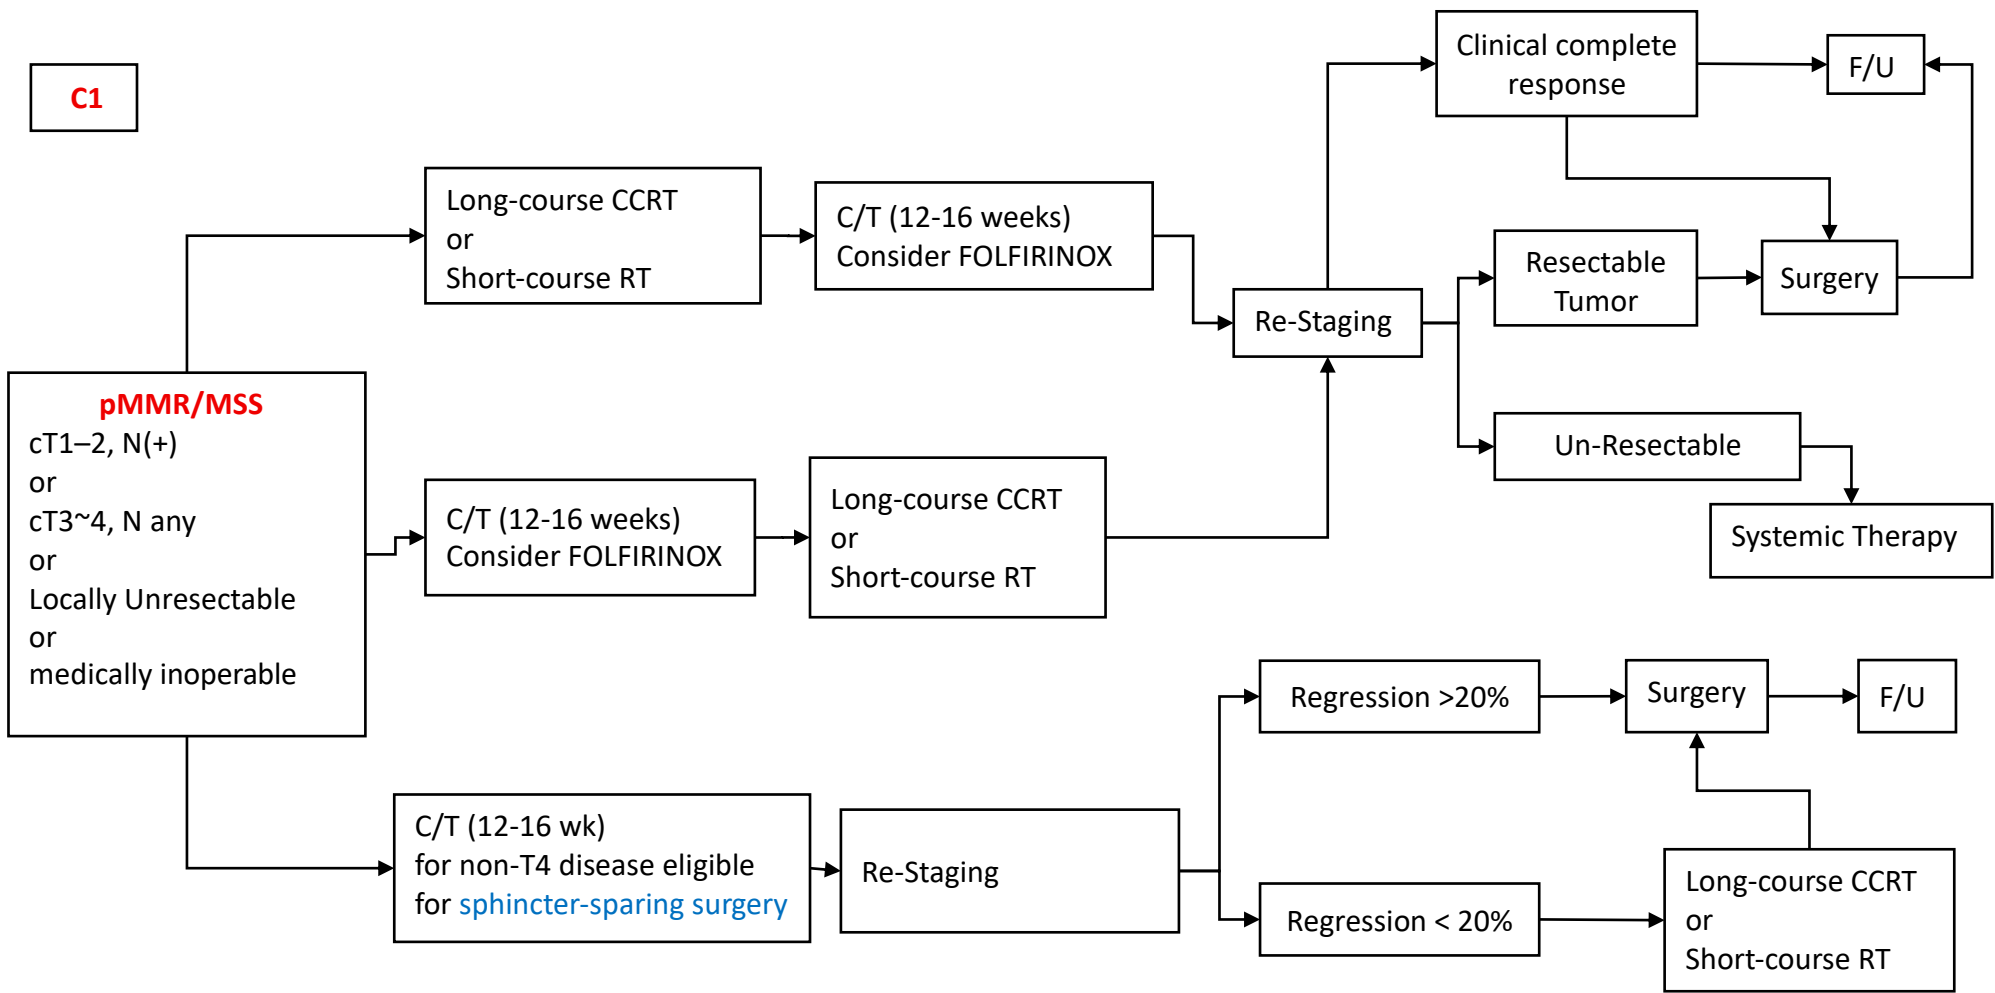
C1

pMMR/MSS
cT1–2, N(+)
or
cT3~4, N any
or
Locally Unresectable
or
medically inoperable

Long-course CCRT
or
Short-course RT

C/T (12-16 weeks)
Consider FOLFIRINOX

Re-Staging

Clinical complete response

F/U

Resectable Tumor

Surgery

Un-Resectable

Systemic Therapy

C/T (12-16 weeks)
Consider FOLFIRINOX

Long-course CCRT
or
Short-course RT

C/T (12-16 wk)
for non-T4 disease eligible
for sphincter-sparing surgery

Re-Staging

Regression >20%

Surgery

F/U

Regression < 20%

Long-course CCRT
or
Short-course RT